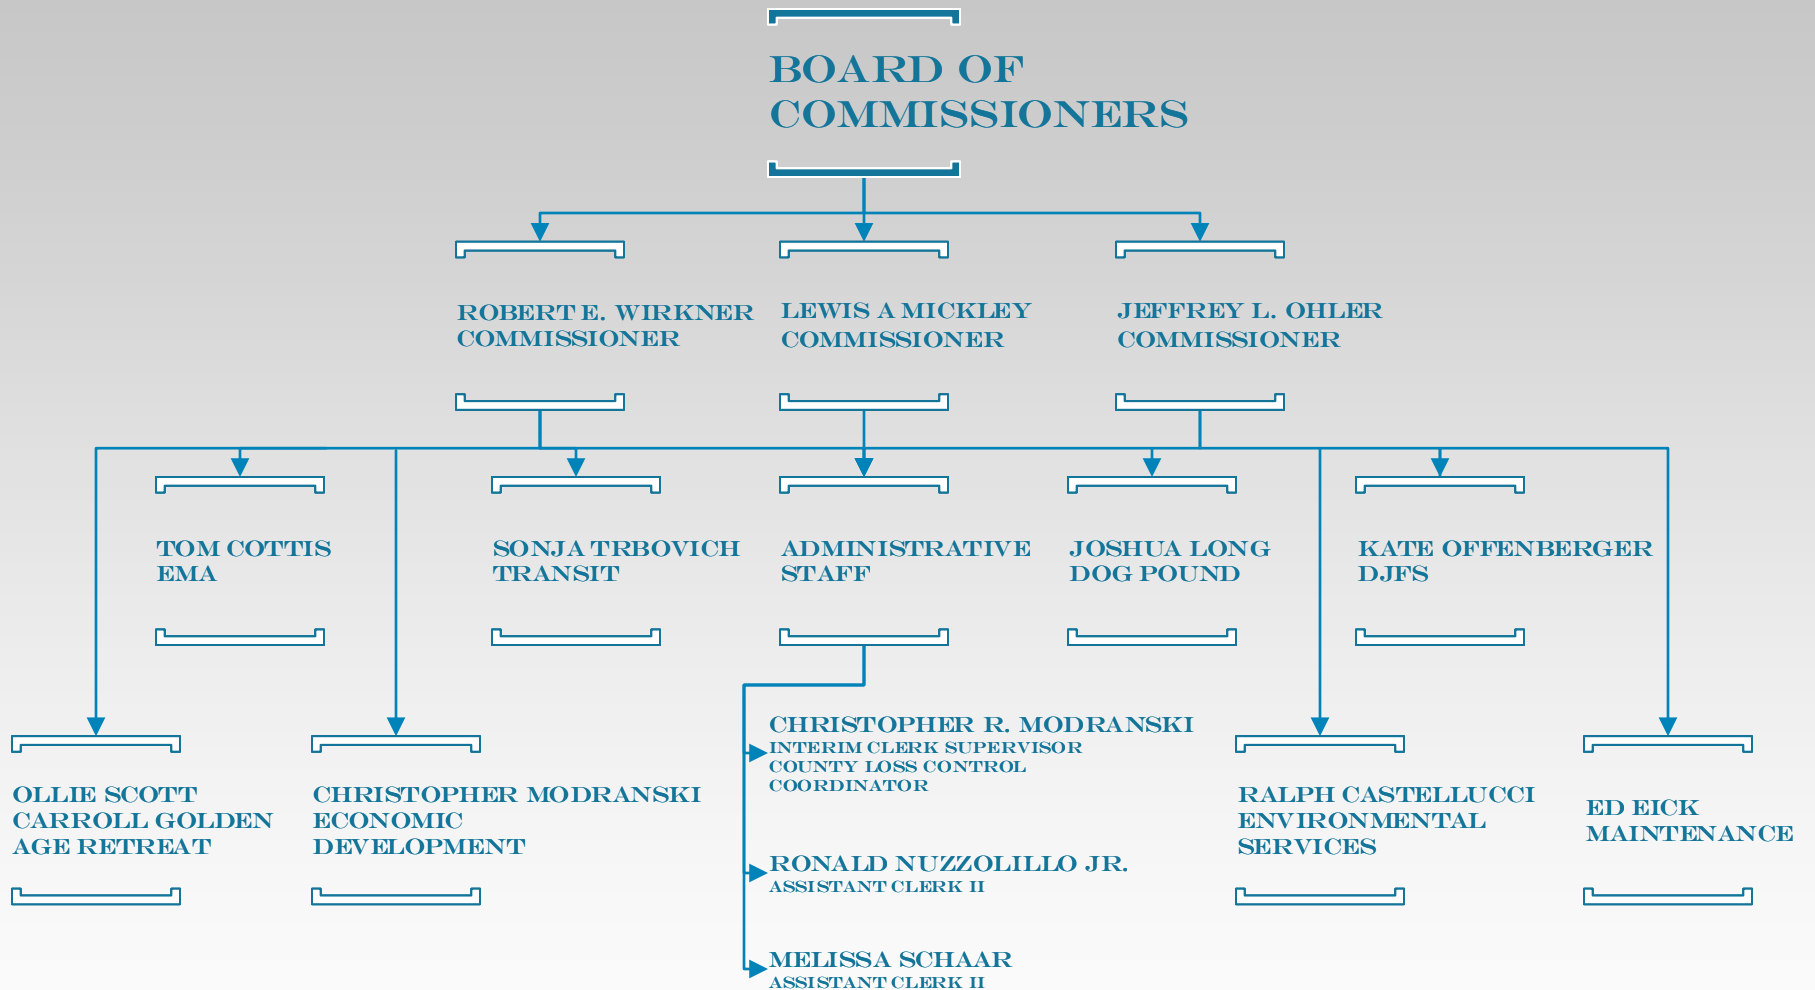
BOARD OF COMMISSIONERS

ROBERT E. WIRKNER
COMMISSIONER

LEWIS A MICKLEY
COMMISSIONER

JEFFREY L. OHLER
COMMISSIONER

TOM COTTIS
EMA

SONJA TRBOVICH
TRANSIT

ADMINISTRATIVE
STAFF

JOSHUA LONG
DOG POUND

KATE OFFENBERGER
DJFS

OLLIE SCOTT
CARROLL GOLDEN
AGE RETREAT

CHRISTOPHER MODRANSKI
ECONOMIC
DEVELOPMENT

CHRISTOPHER R. MODRANSKI
INTERIM CLERK SUPERVISOR
COUNTY LOSS CONTROL
COORDINATOR

RONALD NUZZOLILLO JR.
ASSISTANT CLERK II

MELISSA SCHAAR
ASSISTANT CLERK II

RALPH CASTELLUCCI
ENVIRONMENTAL
SERVICES

ED EICK
MAINTENANCE